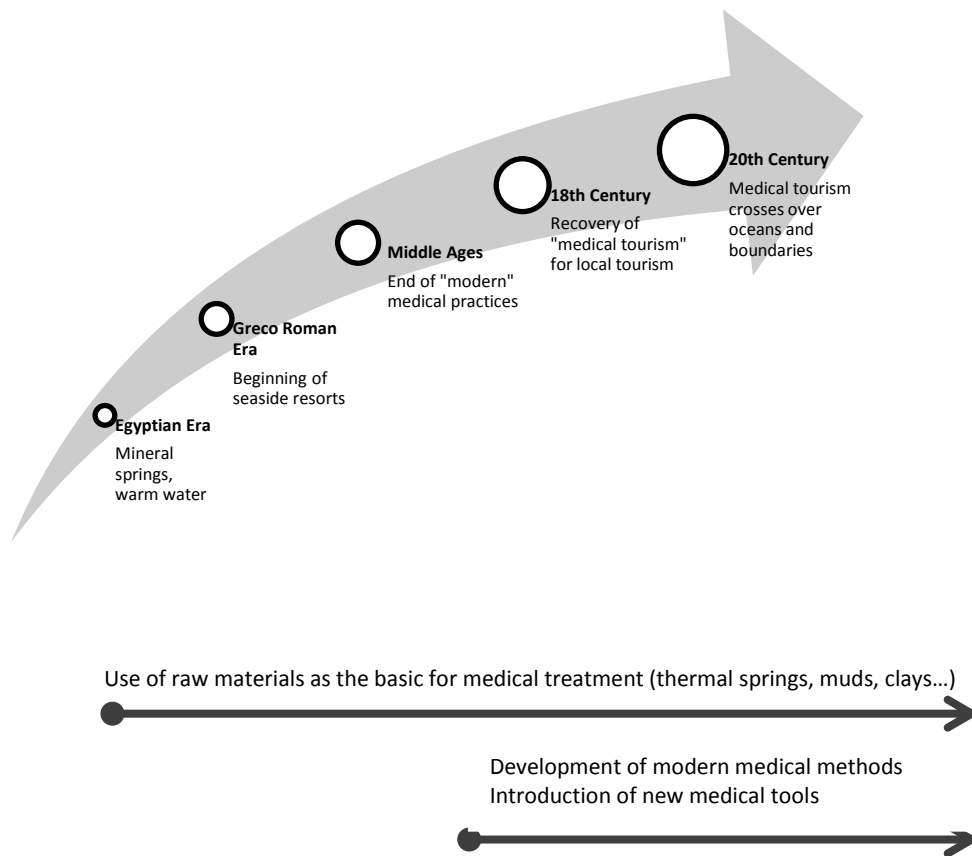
**Egyptian Era**
Mineral springs, warm water

**Greco Roman Era**
Beginning of seaside resorts

**Middle Ages**
End of "modern" medical practices

**18th Century**
Recovery of "medical tourism" for local tourism

**20th Century**
Medical tourism crosses over oceans and boundaries

Use of raw materials as the basic for medical treatment (thermal springs, muds, clays…)

Development of modern medical methods
Introduction of new medical tools